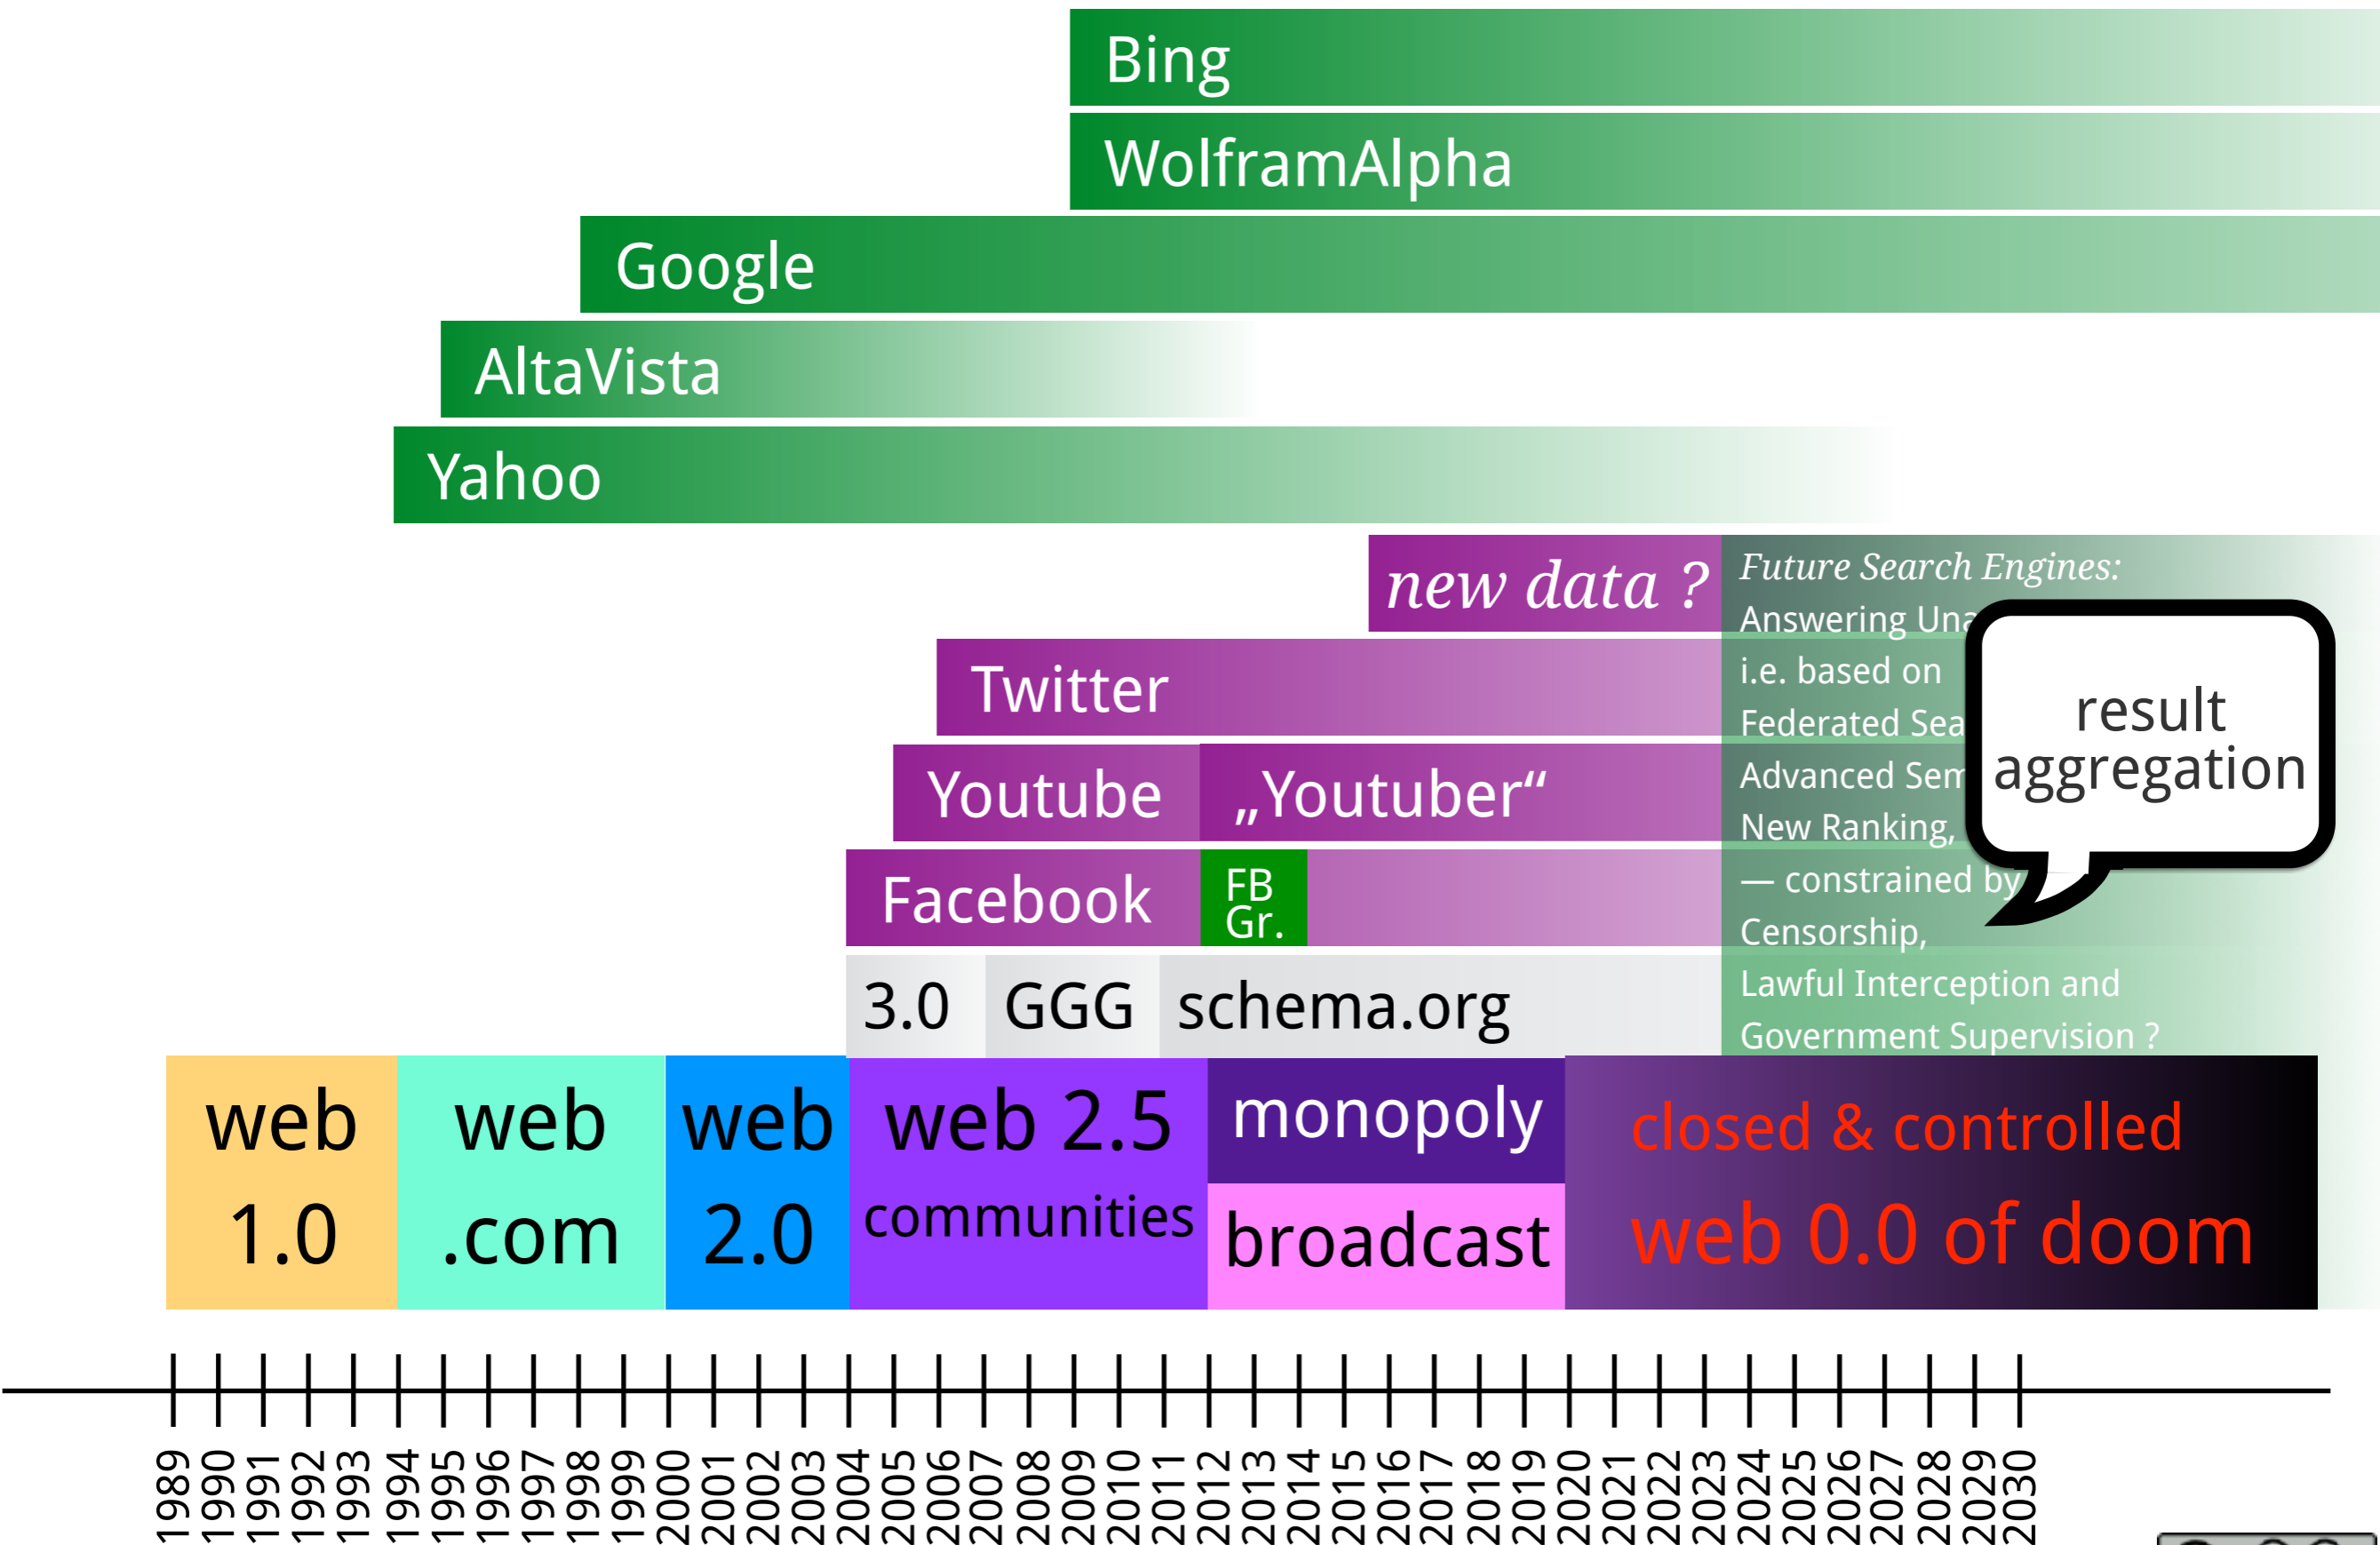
Bing

WolframAlpha

Google

AltaVista

Yahoo

new data ?

Future Search Engines:
Answering Una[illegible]
i.e. based on
Federated Sea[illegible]
Advanced Sem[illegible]
New Ranking,
— constrained by
Censorship,
Lawful Interception and
Government Supervision ?

result aggregation

Twitter

Youtube „Youtuber“

Facebook FB Gr.

3.0 GGG schema.org

web 1.0

web .com

web 2.0

web 2.5 communities

monopoly

broadcast

closed & controlled

web 0.0 of doom

1989 1990 1991 1992 1993 1994 1995 1996 1997 1998 1999 2000 2001 2002 2003 2004 2005 2006 2007 2008 2009 2010 2011 2012 2013 2014 2015 2016 2017 2018 2019 2020 2021 2022 2023 2024 2025 2026 2027 2028 2029 2030